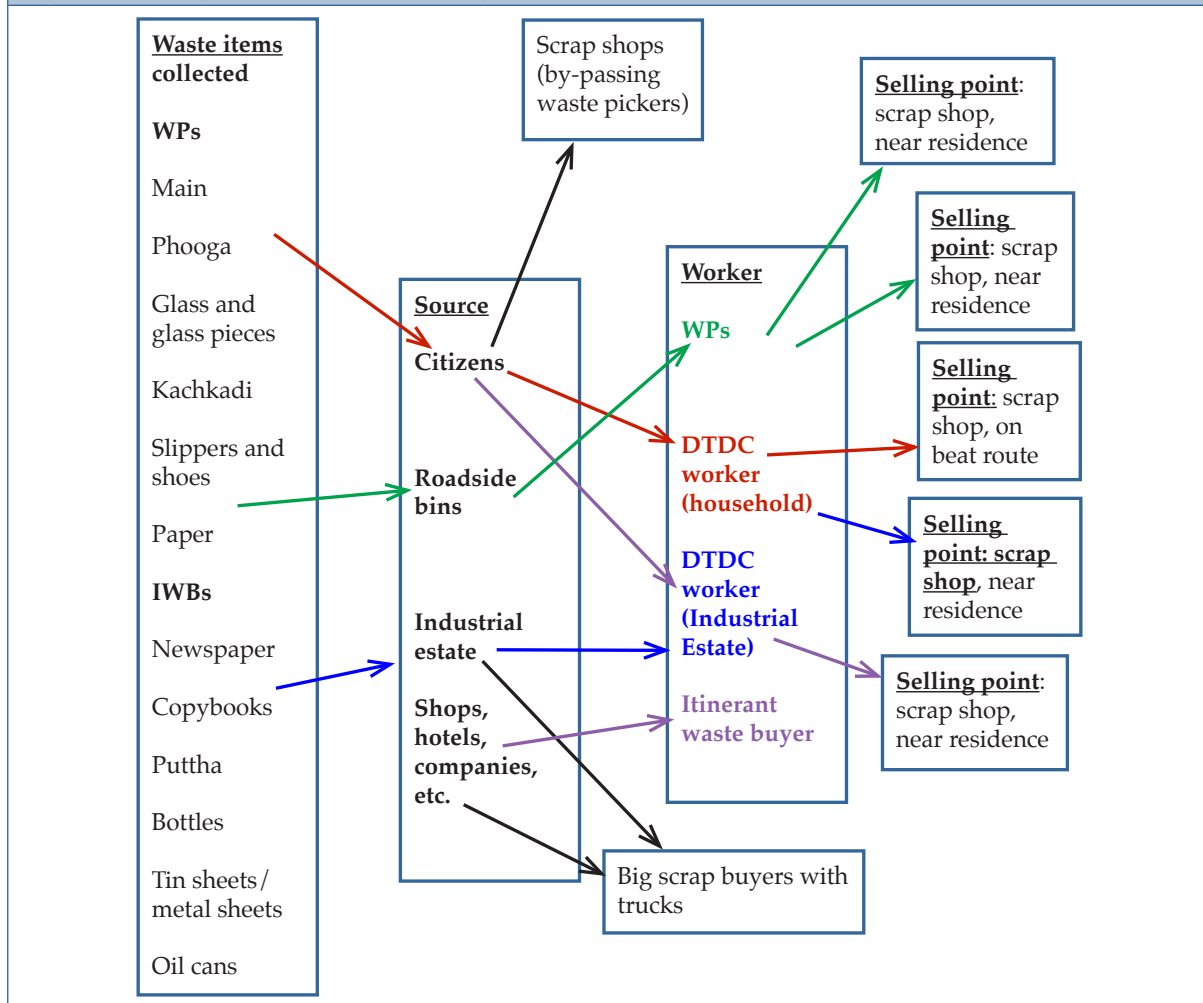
Waste items collected

WPs

Main

Phooga

Glass and glass pieces

Kachkadi

Slippers and shoes

Paper

IWBs

Newspaper

Copybooks

Puttha

Bottles

Tin sheets/ metal sheets

Oil cans

Scrap shops (by-passing waste pickers)

Source

Citizens

Roadside bins

Industrial estate

Shops, hotels, companies, etc.

Big scrap buyers with trucks

Worker

WPs

DTDC worker (household)

DTDC worker (Industrial Estate)

Itinerant waste buyer

Selling point: scrap shop, near residence

Selling point: scrap shop, near residence

Selling point: scrap shop, on beat route

Selling point: scrap shop, near residence

Selling point: scrap shop, near residence